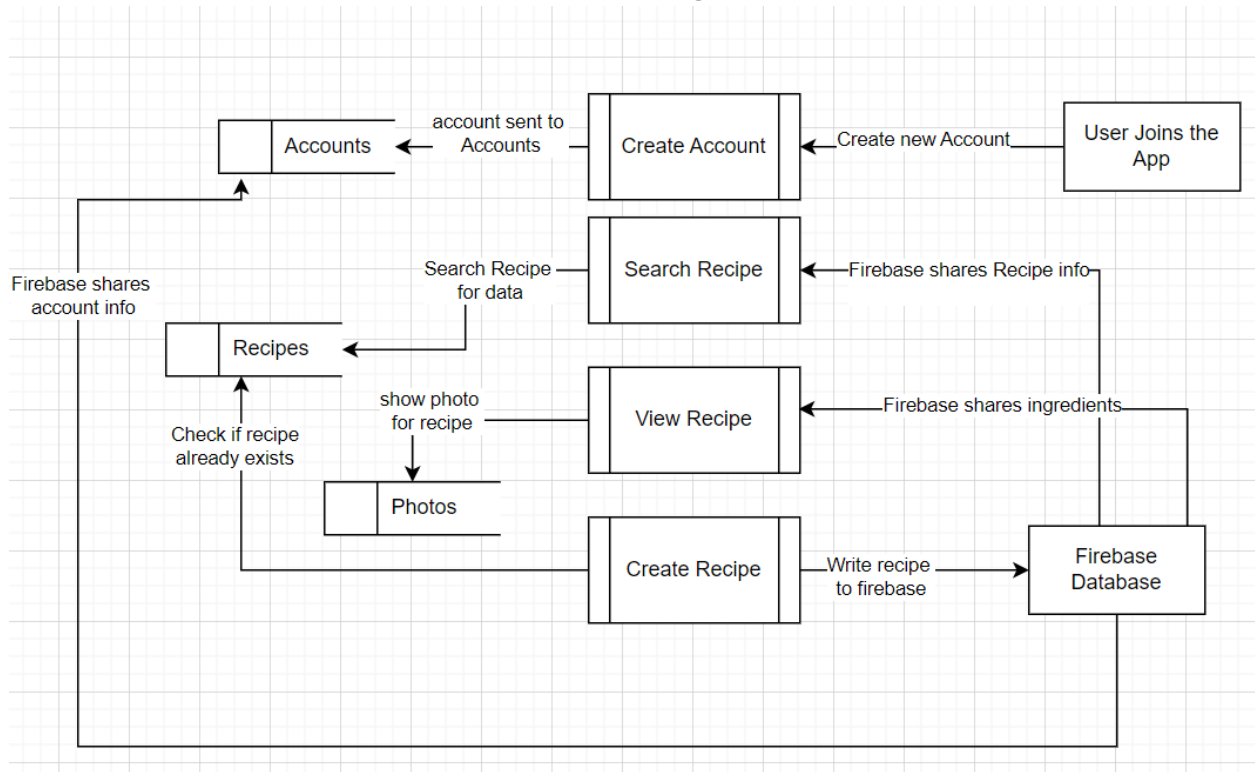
Accounts

account sent to Accounts

Create Account

Create new Account

User Joins the App

Search Recipe

Search Recipe for data

Firebase shares Recipe info

Firebase shares account info

Recipes

show photo for recipe

View Recipe

Firebase shares ingredients

Check if recipe already exists

Photos

Create Recipe

Write recipe to firebase

Firebase Database